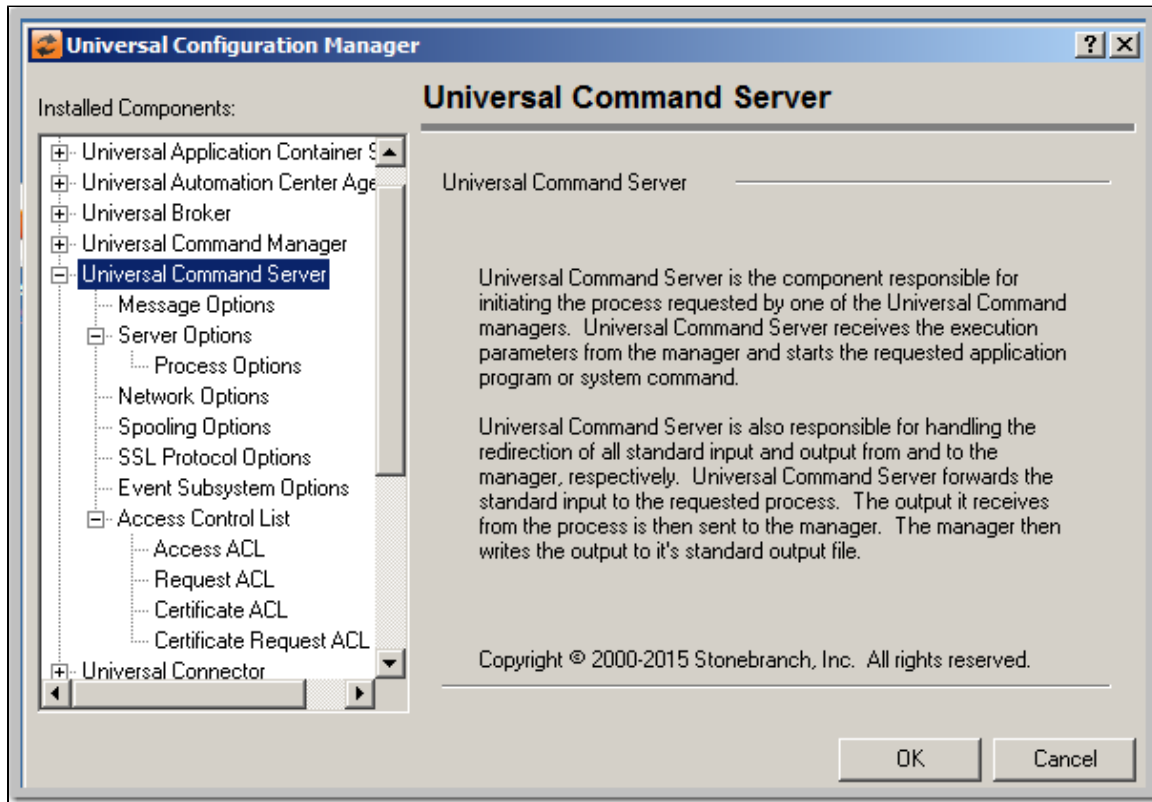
Universal Configuration Manager

?

Installed Components:

Universal Application Container S
Universal Automation Center Age
Universal Broker
Universal Command Manager
Universal Command Server
Message Options
Server Options
Process Options
Network Options
Spooling Options
SSL Protocol Options
Event Subsystem Options
Access Control List
Access ACL
Request ACL
Certificate ACL
Certificate Request ACL
Universal Connector

Universal Command Server

Universal Command Server

Universal Command Server is the component responsible for initiating the process requested by one of the Universal Command managers. Universal Command Server receives the execution parameters from the manager and starts the requested application program or system command.

Universal Command Server is also responsible for handling the redirection of all standard input and output from and to the manager, respectively. Universal Command Server forwards the standard input to the requested process. The output it receives from the process is then sent to the manager. The manager then writes the output to it's standard output file.

Copyright © 2000-2015 Stonebranch, Inc. All rights reserved.

OK

Cancel